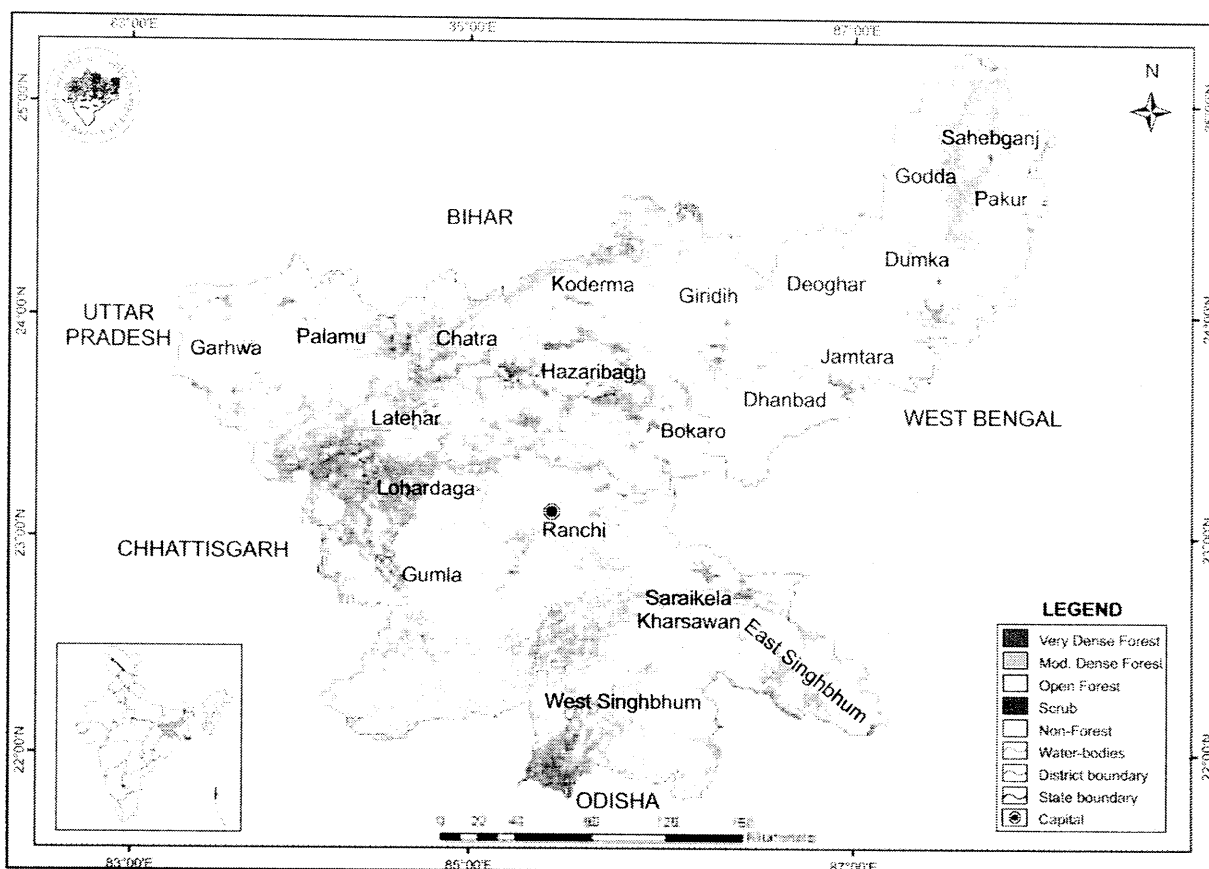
83°00'E
85°00'E
87°00'E
25°00'N
24°00'N
23°00'N
22°00'N
N
Sahebganj
Godda
Pakur
BIHAR
Dumka
Koderma
Giridih
Deoghar
UTTAR PRADESH
Garhwa
Palamu
Chatra
Jamtara
Hazaribagh
Dhanbad
WEST BENGAL
Latehar
Bokaro
Lohardaga
Ranchi
CHHATTISGARH
Gumla
Saraikela Kharsawan
East Singhbhum
West Singhbhum
ODISHA
0 20 40 80 120 160 Kilometers
LEGEND
Very Dense Forest
Mod. Dense Forest
Open Forest
Scrub
Non-Forest
Water-bodies
District boundary
State boundary
Capital